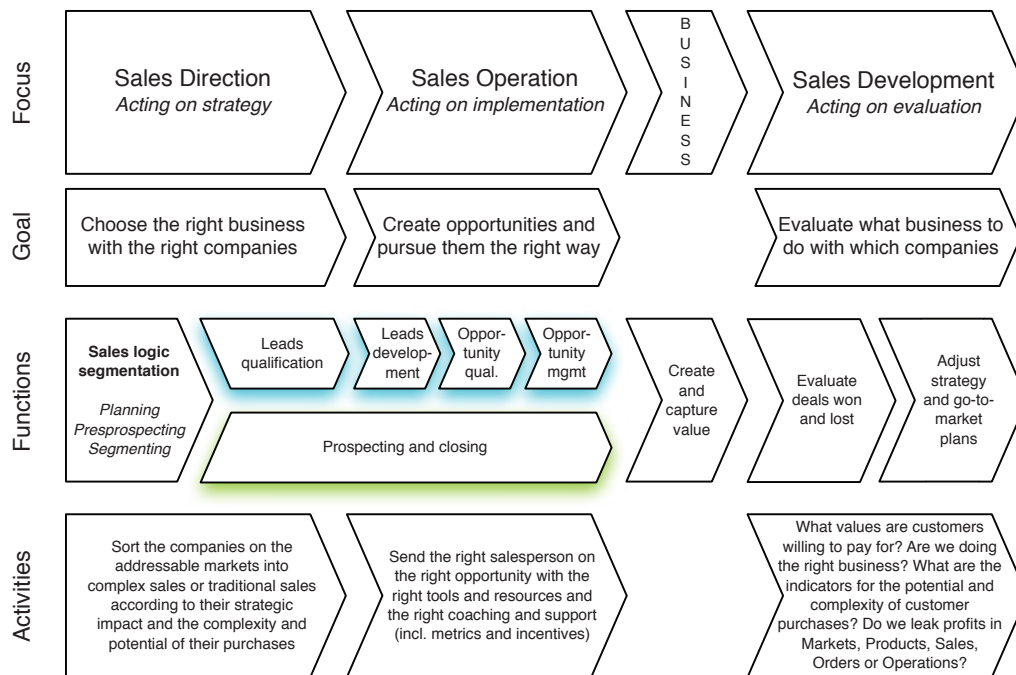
Focus

Sales Direction
*Acting on strategy*

Sales Operation
*Acting on implementation*

B U S I N E S S

Sales Development
*Acting on evaluation*

Goal

Choose the right business with the right companies

Create opportunities and pursue them the right way

Evaluate what business to do with which companies

Functions

**Sales logic segmentation**
*Planning Presprospecting Segmenting*

Leads qualification

Leads development

Opportunity qual.

Opportunity mgmt

Prospecting and closing

Create and capture value

Evaluate deals won and lost

Adjust strategy and go-to-market plans

Activities

Sort the companies on the addressable markets into complex sales or traditional sales according to their strategic impact and the complexity and potential of their purchases

Send the right salesperson on the right opportunity with the right tools and resources and the right coaching and support (incl. metrics and incentives)

What values are customers willing to pay for? Are we doing the right business? What are the indicators for the potential and complexity of customer purchases? Do we leak profits in Markets, Products, Sales, Orders or Operations?